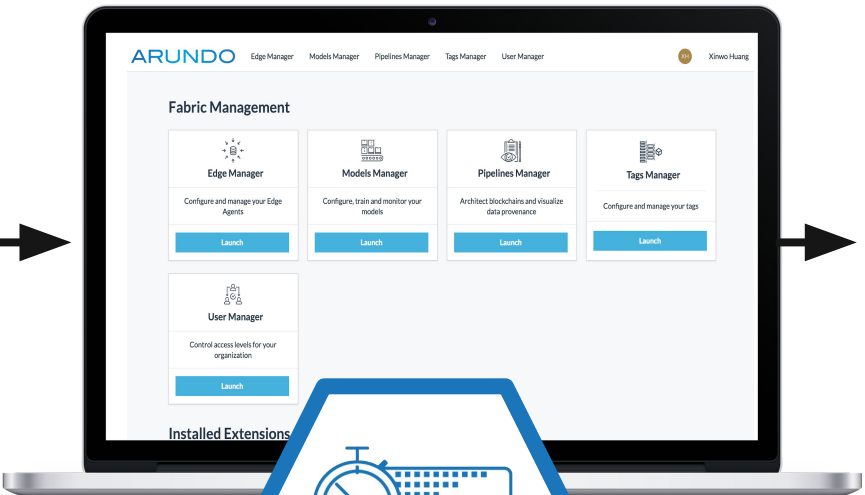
ARUNDO Edge Manager Models Manager Pipelines Manager Tags Manager User Manager XH Xinwo Huang

Fabric Management

Edge Manager
Configure and manage your Edge Agents
Launch

Models Manager
Configure, train and monitor your models
Launch

Pipelines Manager
Architect blockchains and visualize data provenance
Launch

Tags Manager
Configure and manage your tags
Launch

User Manager
Control access levels for your organization
Launch

Installed Extensions